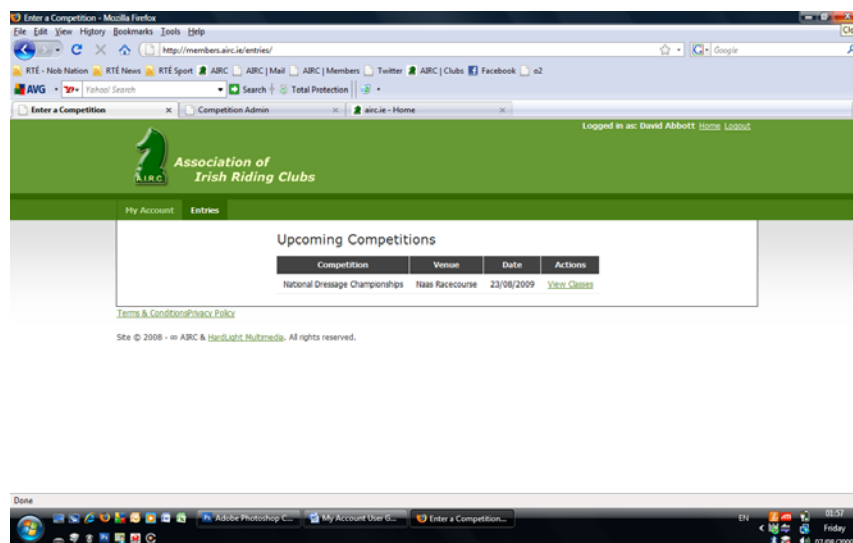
Enter a Competition - Mozilla Firefox

File Edit View History Bookmarks Tools Help

http://members.airc.ie/entries/

Google

RTÉ - Nob Nation RTÉ News RTÉ Sport AIRC AIRC | Mail AIRC | Members Twitter AIRC | Clubs Facebook o2

AVG Yahoo! Search Search Total Protection

Enter a Competition Competition Admin airc.ie - Home

Logged in as: David Abbott Home Logout

AIRC Association of Irish Riding Clubs

My Account Entries

Upcoming Competitions

| Competition | Venue | Date | Actions |
|---|---|---|---|
| National Dressage Championships | Naas Racecourse | 23/08/2009 | View Classes |

Terms & ConditionsPrivacy Policy

Site © 2008 - ∞ AIRC & HardLight Multimedia. All rights reserved.

Done

Adobe Photoshop C... My Account User G... Enter a Competition...

EN 01:57 Friday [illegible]